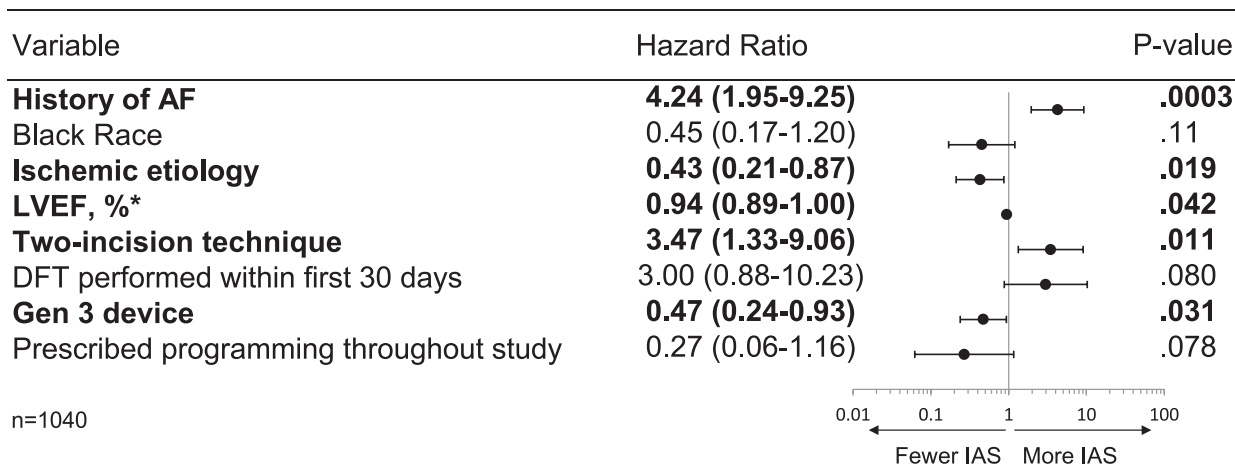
| Variable | Hazard Ratio | P-value |
|---|---|---|
| **History of AF** | **4.24 (1.95-9.25)** | **.0003** |
| Black Race | 0.45 (0.17-1.20) | .11 |
| **Ischemic etiology** | **0.43 (0.21-0.87)** | **.019** |
| **LVEF, %*** | **0.94 (0.89-1.00)** | **.042** |
| **Two-incision technique** | **3.47 (1.33-9.06)** | **.011** |
| DFT performed within first 30 days | 3.00 (0.88-10.23) | .080 |
| **Gen 3 device** | **0.47 (0.24-0.93)** | **.031** |
| Prescribed programming throughout study | 0.27 (0.06-1.16) | .078 |

n=1040

0.01 0.1 1 10 100

Fewer IAS More IAS